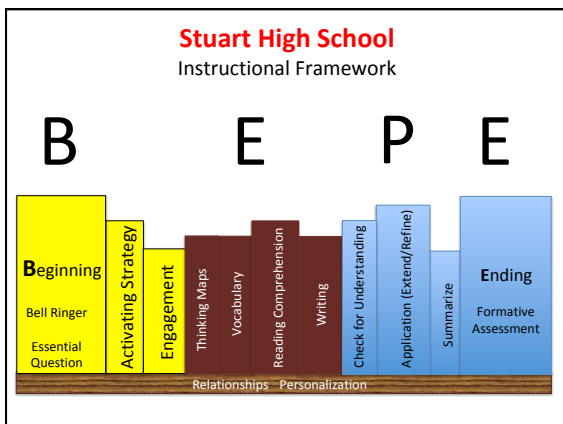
Stuart High School

Instructional Framework

B E P E

Beginning

Bell Ringer

Essential Question

Activating Strategy

Engagement

Thinking Maps

Vocabulary

Reading Comprehension

Writing

Check for Understanding

Application (Extend/Refine)

Summarize

Ending

Formative Assessment

Relationships Personalization